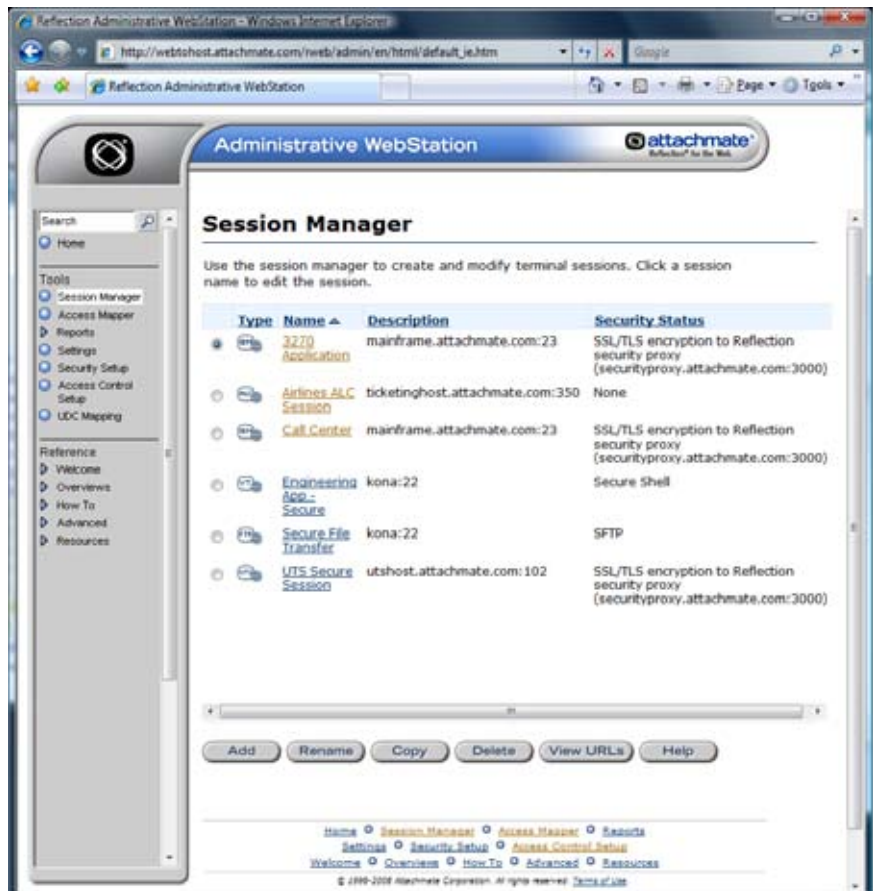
Reflection Administrative WebStation - Windows Internet Explorer

http://webtohost.attachmate.com/rweb/admin/en/html/default_ie.htm

Google

Reflection Administrative WebStation

Page ▾ Tools ▾

Administrative WebStation

attachmate
Reflection for the Web

Search

Home

Tools
Session Manager
Access Mapper
Reports
Settings
Security Setup
Access Control Setup
UDC Mapping

Reference
Welcome
Overviews
How To
Advanced
Resources

Session Manager

Use the session manager to create and modify terminal sessions. Click a session name to edit the session.

| | Type | Name ▲ | Description | Security Status |
|---|---|---|---|---|
| ◉ | | 3270 Application | mainframe.attachmate.com:23 | SSL/TLS encryption to Reflection security proxy (securityproxy.attachmate.com:3000) |
| ○ | | Airlines ALC Session | ticketinghost.attachmate.com:350 | None |
| ○ | | Call Center | mainframe.attachmate.com:23 | SSL/TLS encryption to Reflection security proxy (securityproxy.attachmate.com:3000) |
| ○ | | Engineering App - Secure | kona:22 | Secure Shell |
| ○ | | Secure File Transfer | kona:22 | SFTP |
| ○ | | UTS Secure Session | utshost.attachmate.com:102 | SSL/TLS encryption to Reflection security proxy (securityproxy.attachmate.com:3000) |

Add Rename Copy Delete View URLs Help

Home ○ Session Manager ○ Access Mapper ○ Reports
Settings ○ Security Setup ○ Access Control Setup
Welcome ○ Overviews ○ How To ○ Advanced ○ Resources

© 1999-2008 Attachmate Corporation. All rights reserved. Terms of Use